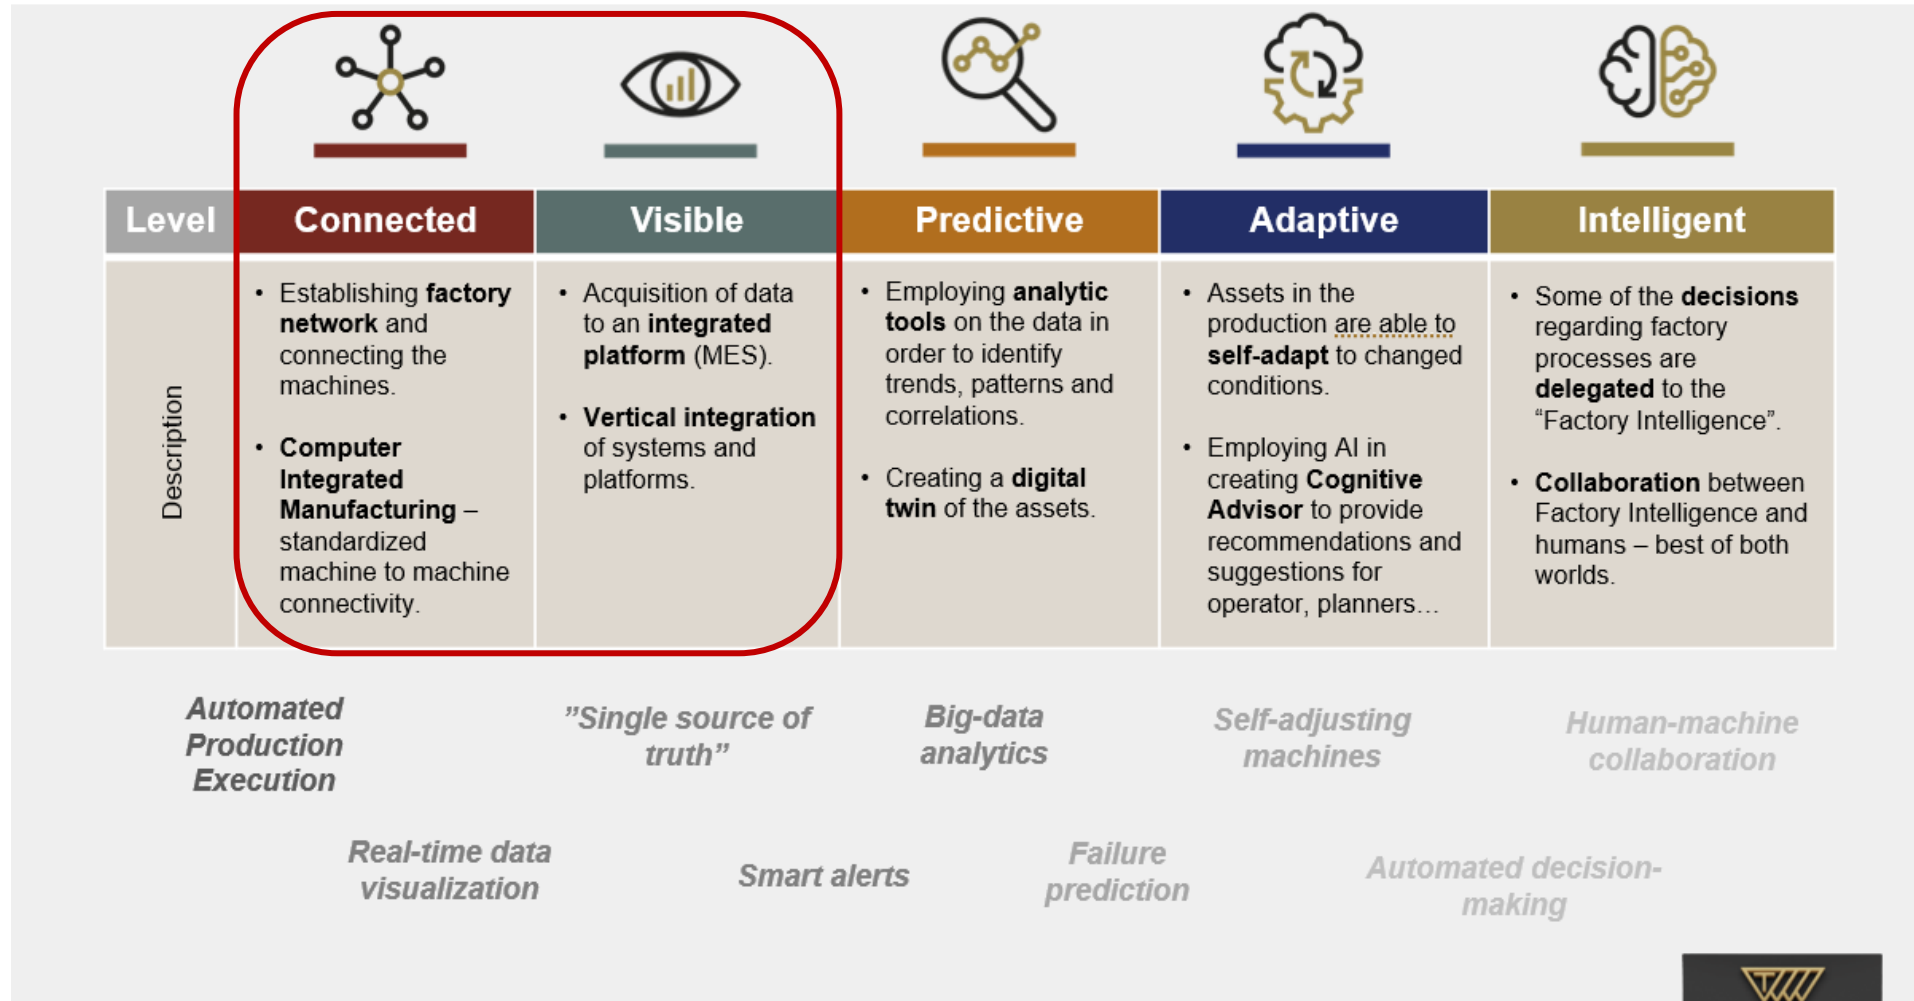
| Level | Connected | Visible | Predictive | Adaptive | Intelligent |
|---|---|---|---|---|---|
| Description | • Establishing **factory network** and connecting the machines. • **Computer Integrated Manufacturing** – standardized machine to machine connectivity. | • Acquisition of data to an **integrated platform** (MES). • **Vertical integration** of systems and platforms. | • Employing **analytic tools** on the data in order to identify trends, patterns and correlations. • Creating a **digital twin** of the assets. | • Assets in the production are able to **self-adapt** to changed conditions. • Employing AI in creating **Cognitive Advisor** to provide recommendations and suggestions for operator, planners… | • Some of the **decisions** regarding factory processes are **delegated** to the “Factory Intelligence”. • **Collaboration** between Factory Intelligence and humans – best of both worlds. |

Automated Production Execution

”Single source of truth”

Big-data analytics

Self-adjusting machines

Human-machine collaboration

Real-time data visualization

Smart alerts

Failure prediction

Automated decision-making